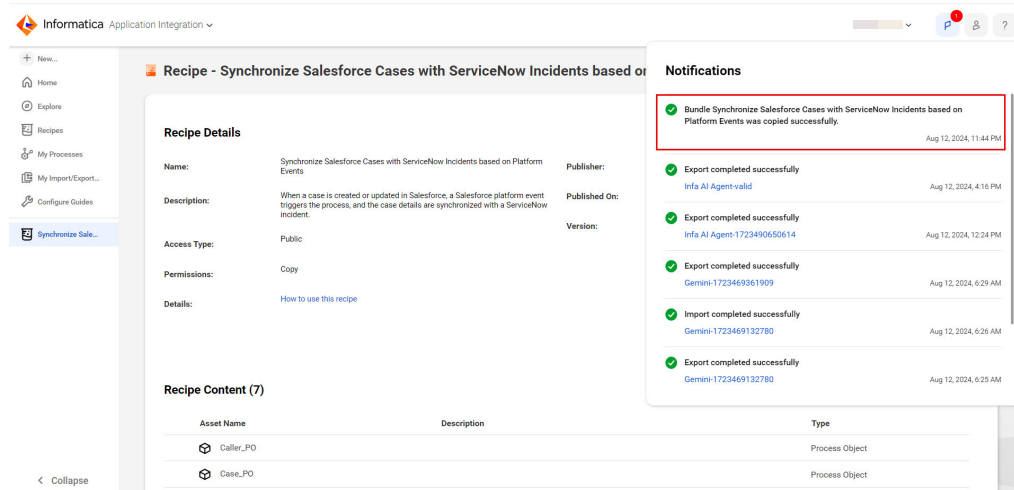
Informatica Application Integration

1

+ New...
Home
Explore
Recipes
My Processes
My Import/Export...
Configure Guides
Synchronize Sale...

< Collapse

Recipe - Synchronize Salesforce Cases with ServiceNow Incidents based on

Recipe Details

Name: Synchronize Salesforce Cases with ServiceNow Incidents based on Platform Events

Description: When a case is created or updated in Salesforce, a Salesforce platform event triggers the process, and the case details are synchronized with a ServiceNow incident.

Access Type: Public

Permissions: Copy

Details: How to use this recipe

Publisher:

Published On:

Version:

Recipe Content (7)

| Asset Name | Description | Type |
|---|---|---|
| Caller_PO | | Process Object |
| Case_PO | | Process Object |

Notifications

Bundle Synchronize Salesforce Cases with ServiceNow Incidents based on Platform Events was copied successfully.
Aug 12, 2024, 11:44 PM

Export completed successfully
Infa AI Agent-valid
Aug 12, 2024, 4:16 PM

Export completed successfully
Infa AI Agent-1723490650614
Aug 12, 2024, 12:24 PM

Export completed successfully
Gemini-1723469361909
Aug 12, 2024, 6:29 AM

Import completed successfully
Gemini-1723469132780
Aug 12, 2024, 6:26 AM

Export completed successfully
Gemini-1723469132780
Aug 12, 2024, 6:25 AM